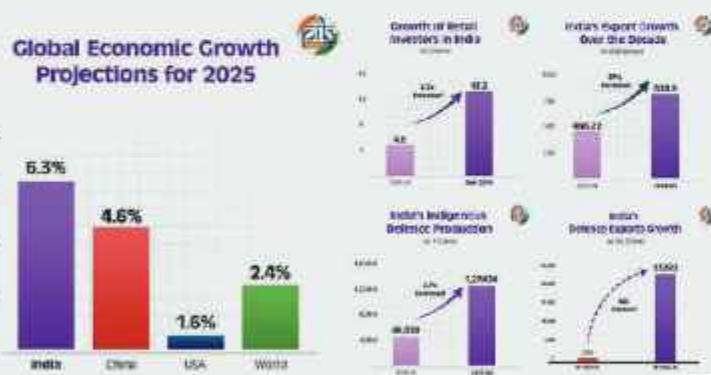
Global Economic Growth Projections for 2025

6.3%
4.6%
1.6%
2.4%
India
China
USA
World

Growth of Retail Investors in India
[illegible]
4.9
13.2
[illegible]
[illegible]

India's Export Growth Over the Decade
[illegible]
466.22
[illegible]
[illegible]

India's Indigenous Defence Production
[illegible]
46,429
1,27,434
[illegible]

India's Defence Exports Growth
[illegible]
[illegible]
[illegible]